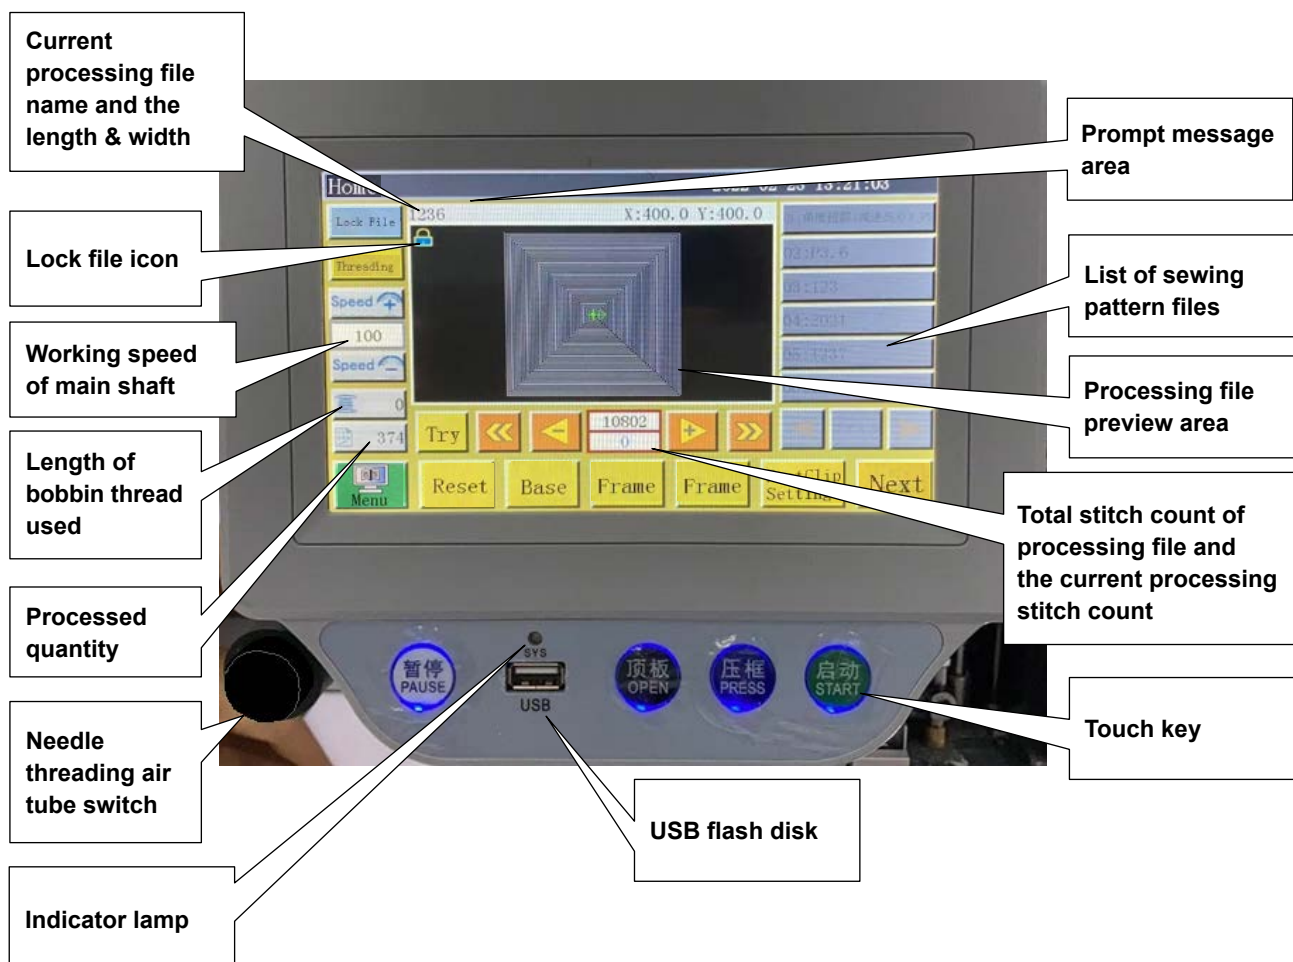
Current processing file name and the length & width

Prompt message area

Home

2022 02 23 13:21:03

Lock File

1236

X:400.0 Y:400.0

Lock file icon

Threading

02:P3.6

List of sewing pattern files

03:123

Speed

04:2031

100

05:1237

Working speed of main shaft

Speed

Processing file preview area

0

Try

10802

0

374

Length of bobbin thread used

Menu

Reset

Base

Frame

Frame

Setting

Next

Total stitch count of processing file and the current processing stitch count

Processed quantity

SYS

暂停 PAUSE

USB

顶板 OPEN

压框 PRESS

启动 START

Touch key

Needle threading air tube switch

USB flash disk

Indicator lamp